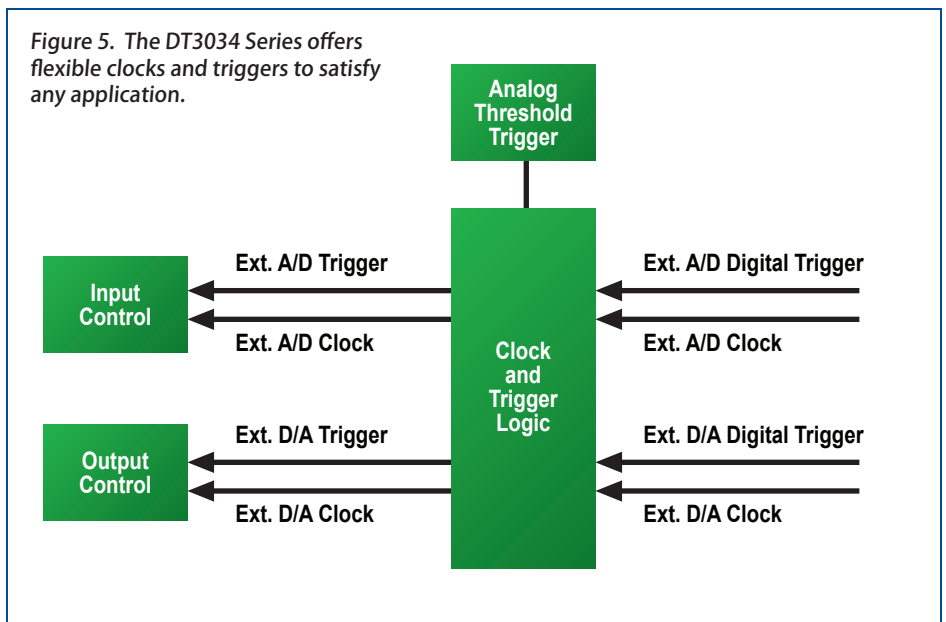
Figure 5. The DT3034 Series offers flexible clocks and triggers to satisfy any application.

Analog Threshold Trigger

Ext. A/D Trigger

Ext. A/D Digital Trigger

Input Control

Ext. A/D Clock

Clock and Trigger Logic

Ext. A/D Clock

Ext. D/A Trigger

Ext. D/A Digital Trigger

Output Control

Ext. D/A Clock

Ext. D/A Clock